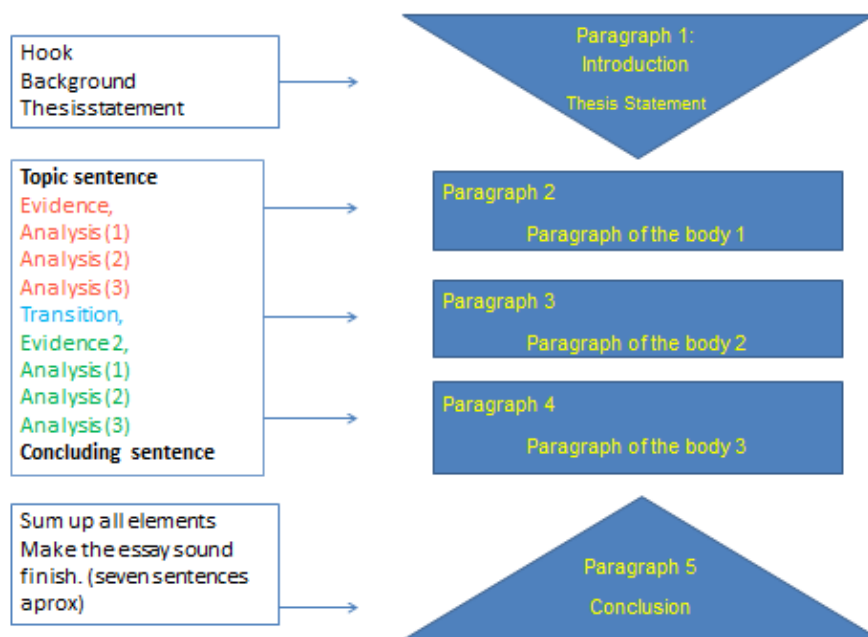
Hook
Background
Thesisstatement

Paragraph 1:
Introduction
Thesis Statement

Topic sentence
Evidence,
Analysis (1)
Analysis (2)
Analysis (3)
Transition,
Evidence 2,
Analysis (1)
Analysis (2)
Analysis (3)
Concluding sentence

Paragraph 2
Paragraph of the body 1

Paragraph 3
Paragraph of the body 2

Paragraph 4
Paragraph of the body 3

Sum up all elements
Make the essay sound finish. (seven sentences aprox)

Paragraph 5
Conclusion